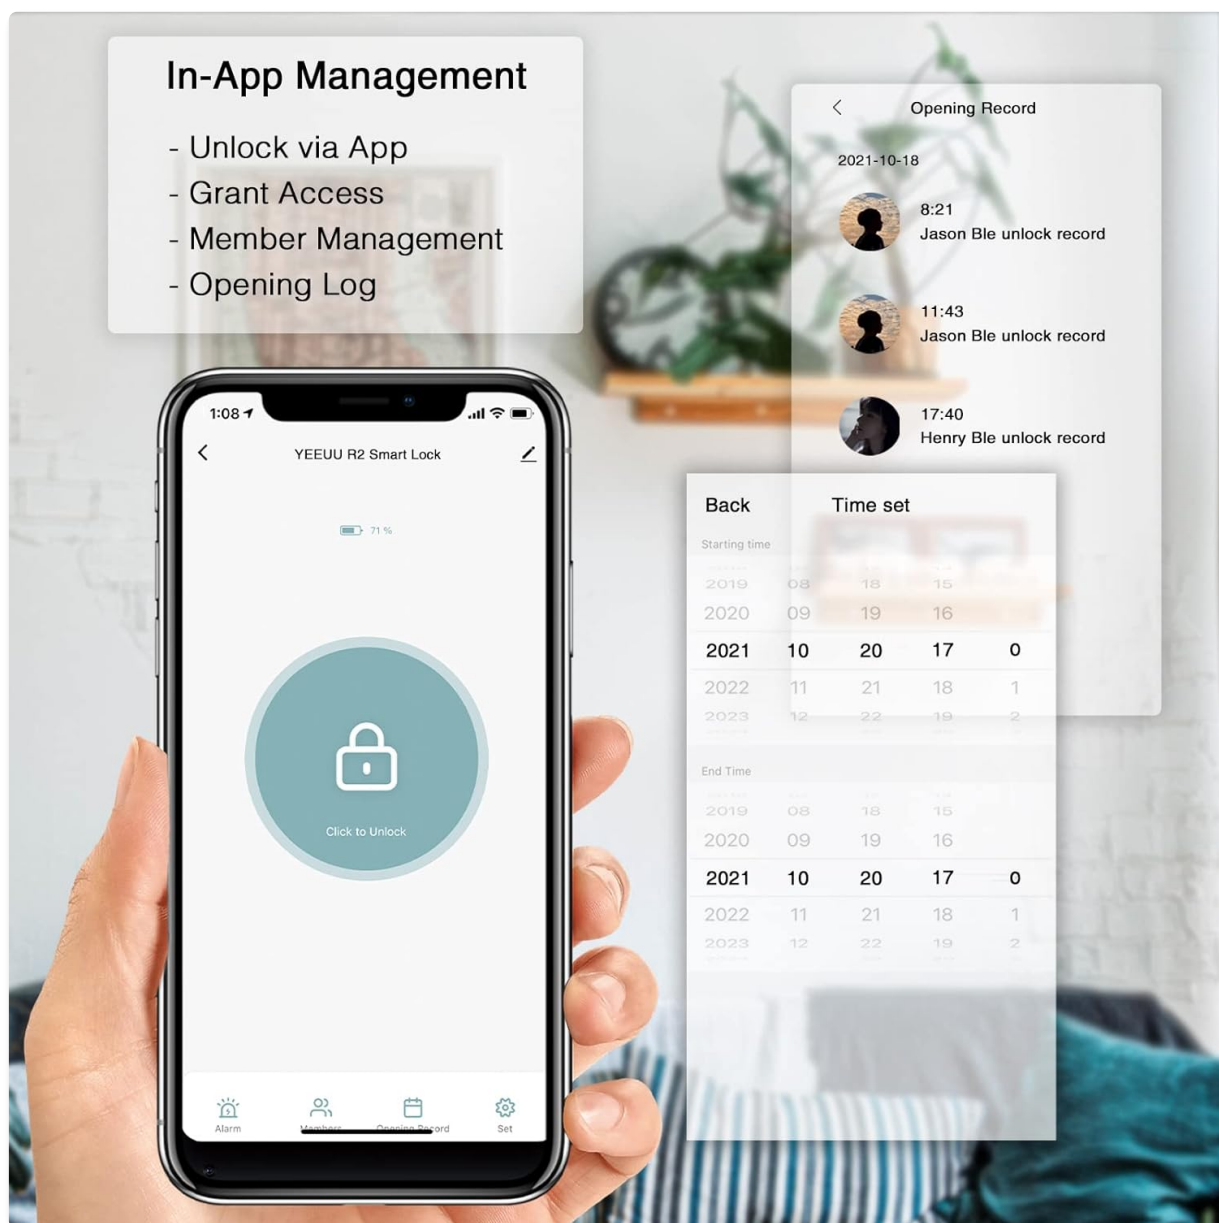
In-App Management
- Unlock via App
- Grant Access
- Member Management
- Opening Log

Opening Record
2021-10-18
8:21
Jason Ble unlock record
11:43
Jason Ble unlock record
17:40
Henry Ble unlock record

1:08
YEEUU R2 Smart Lock
71 %
Click to Unlock
Alarm
Members
Opening Record
Set

Back
Time set
Starting time
| | | | | |
|---|---|---|---|---|
| 2019 | 08 | 18 | 15 | |
| 2020 | 09 | 19 | 16 | |
| 2021 | 10 | 20 | 17 | 0 |
| 2022 | 11 | 21 | 18 | 1 |
| 2023 | 12 | 22 | 19 | 2 |

End Time
| | | | | |
|---|---|---|---|---|
| 2019 | 08 | 18 | 15 | |
| 2020 | 09 | 19 | 16 | |
| 2021 | 10 | 20 | 17 | 0 |
| 2022 | 11 | 21 | 18 | 1 |
| 2023 | 12 | 22 | 19 | 2 |